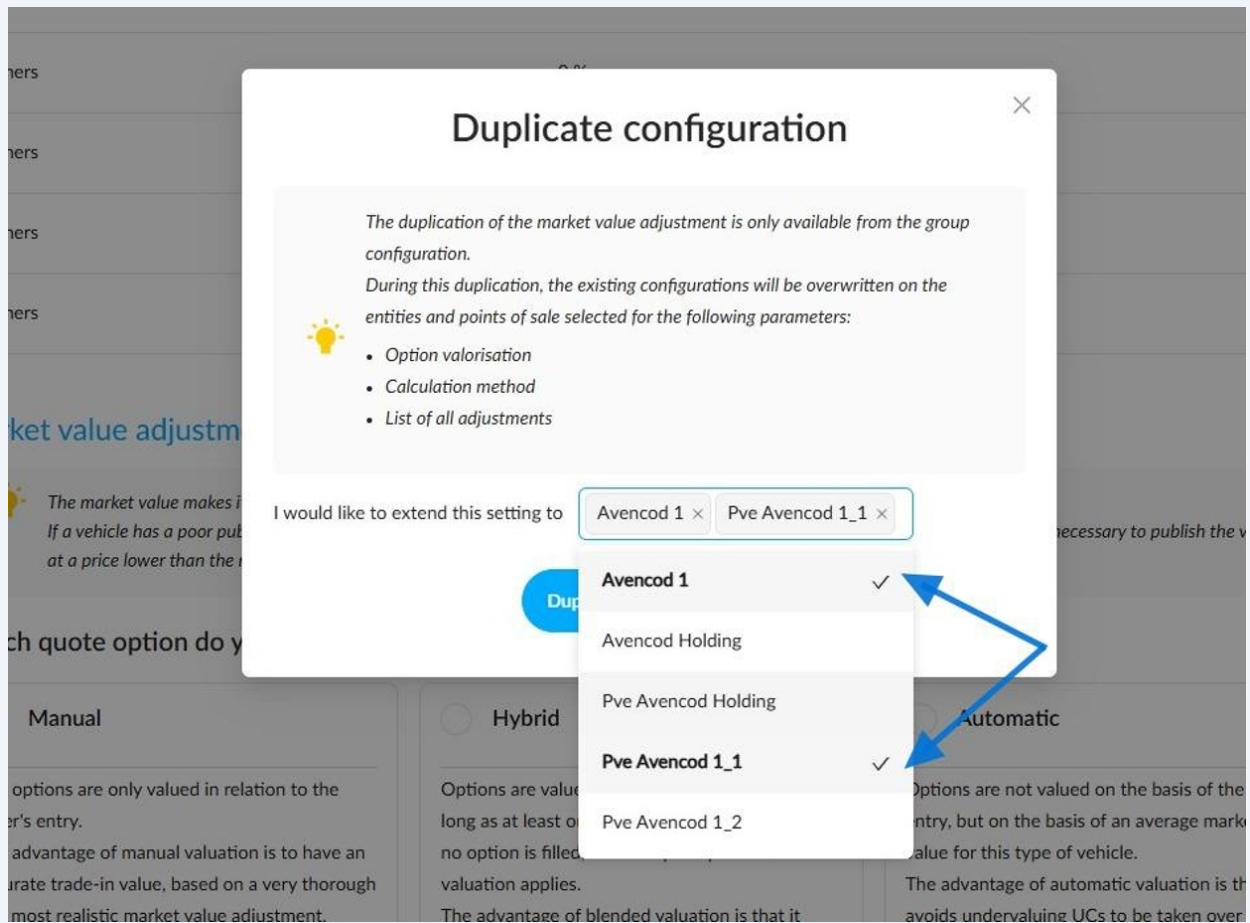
ners
ners
ners
ners

Duplicate configuration

×

The duplication of the market value adjustment is only available from the group configuration.
During this duplication, the existing configurations will be overwritten on the entities and points of sale selected for the following parameters:

- Option valorisation
- Calculation method
- List of all adjustments

I would like to extend this setting to Avencod 1 × Pve Avencod 1_1 ×

Avencod 1 ✓
Avencod Holding
Pve Avencod Holding
Pve Avencod 1_1 ✓
Pve Avencod 1_2

Dup

rket value adjustm

The market value makes i
If a vehicle has a poor pub
at a price lower than the

necessary to publish the v

ch quote option do y

Manual

options are only valued in relation to the
er's entry.
advantage of manual valuation is to have an
urate trade-in value, based on a very thorough
most realistic market value adjustment.

Hybrid

Options are value
long as at least o
no option is filled
valuation applies.
The advantage of blended valuation is that it

Automatic

Options are not valued on the basis of the
entry, but on the basis of an average mark
value for this type of vehicle.
The advantage of automatic valuation is th
avoids undervaluing UCs to be taken over